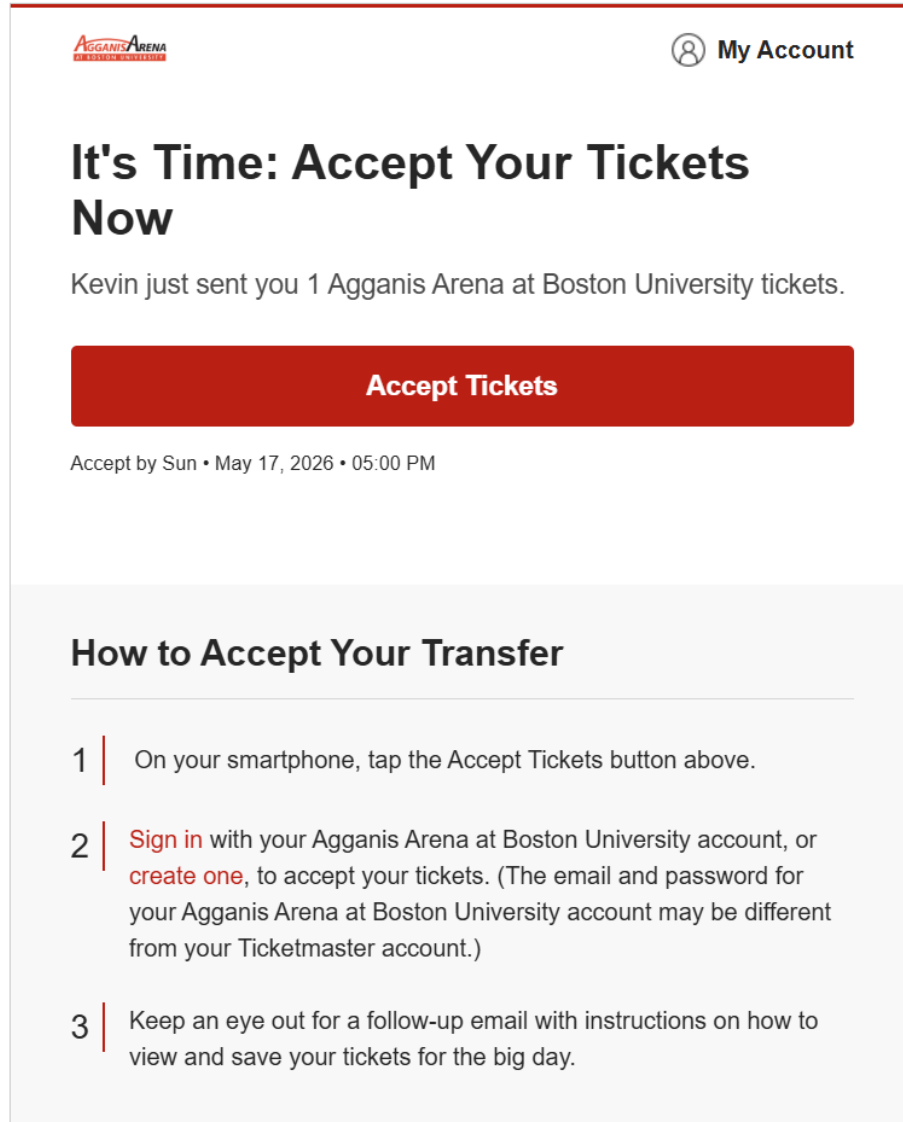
AGGANIS ARENA
AT BOSTON UNIVERSITY

My Account

It's Time: Accept Your Tickets Now

Kevin just sent you 1 Agganis Arena at Boston University tickets.

Accept Tickets

Accept by Sun • May 17, 2026 • 05:00 PM

How to Accept Your Transfer

1 On your smartphone, tap the Accept Tickets button above.

2 Sign in with your Agganis Arena at Boston University account, or create one, to accept your tickets. (The email and password for your Agganis Arena at Boston University account may be different from your Ticketmaster account.)

3 Keep an eye out for a follow-up email with instructions on how to view and save your tickets for the big day.